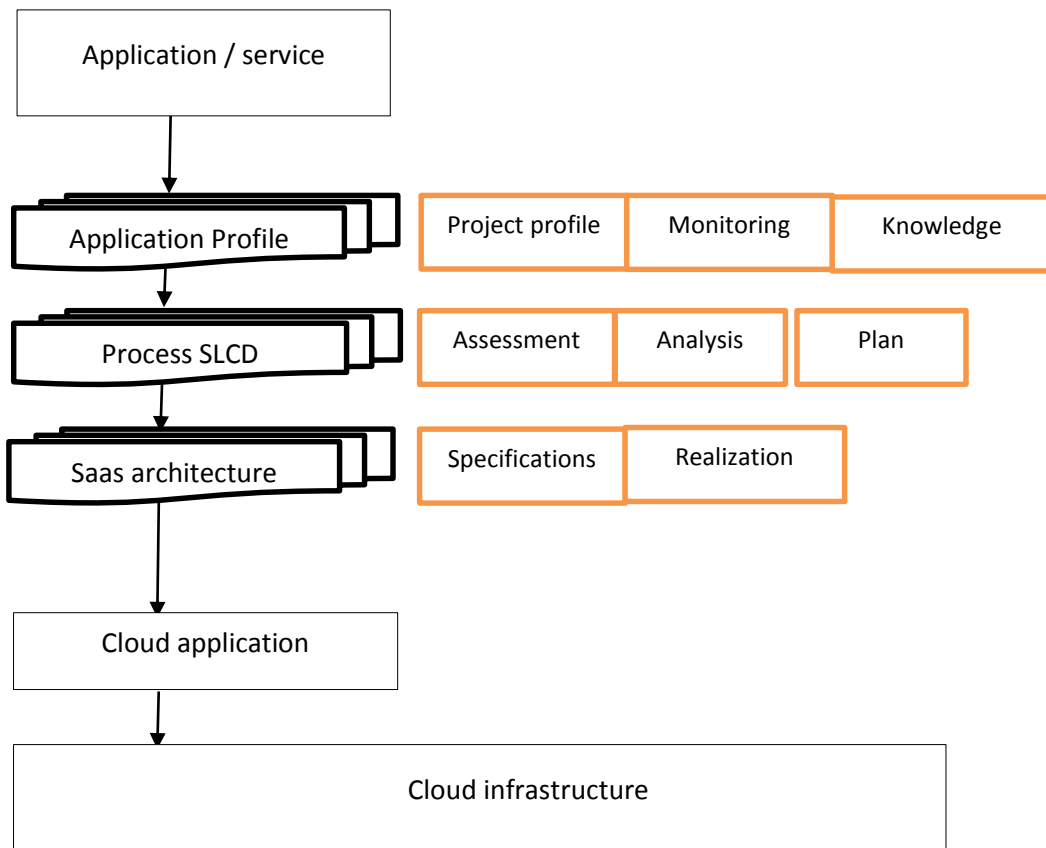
Application / service

Application Profile

Project profile

Monitoring

Knowledge

Process SLCD

Assessment

Analysis

Plan

Saas architecture

Specifications

Realization

Cloud application

Cloud infrastructure